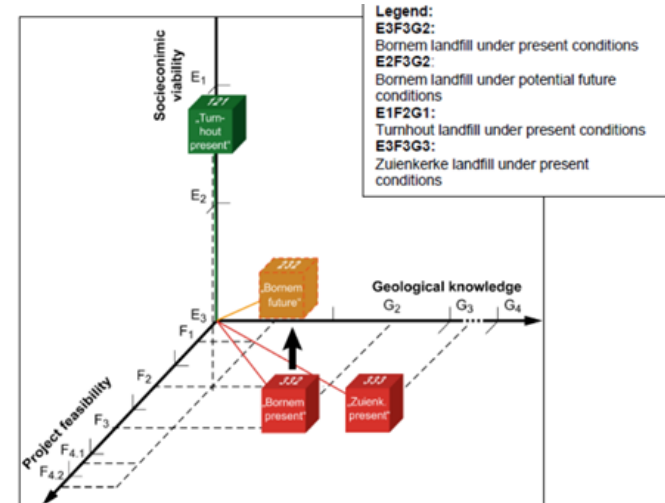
Legend:
E3F3G2:
Bornem landfill under present conditions
E2F3G2:
Bornem landfill under potential future conditions
E1F2G1:
Turnhout landfill under present conditions
E3F3G3:
Zuienkerke landfill under present conditions

Socieconimic viability

$E_1$

121

„Turnhout present"

$E_2$

232

„Bornem future"

Geological knowledge

$E_3$

$G_2$

$G_3$

$G_4$

$F_1$

$F_2$

$F_3$

$F_{4.1}$

$F_{4.2}$

Project feasibility

332

„Bornem present"

333

„Zuienk. present"